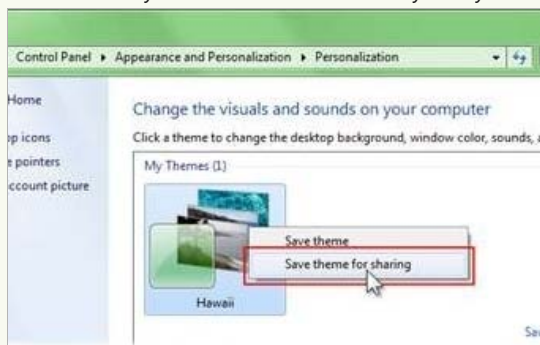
Control Panel ▸ Appearance and Personalization ▸ Personalization

Home

p icons

e pointers

ccount picture

Change the visuals and sounds on your computer

Click a theme to change the desktop background, window color, sounds, a

My Themes (1)

Save theme

Save theme for sharing

Hawaii

Sa